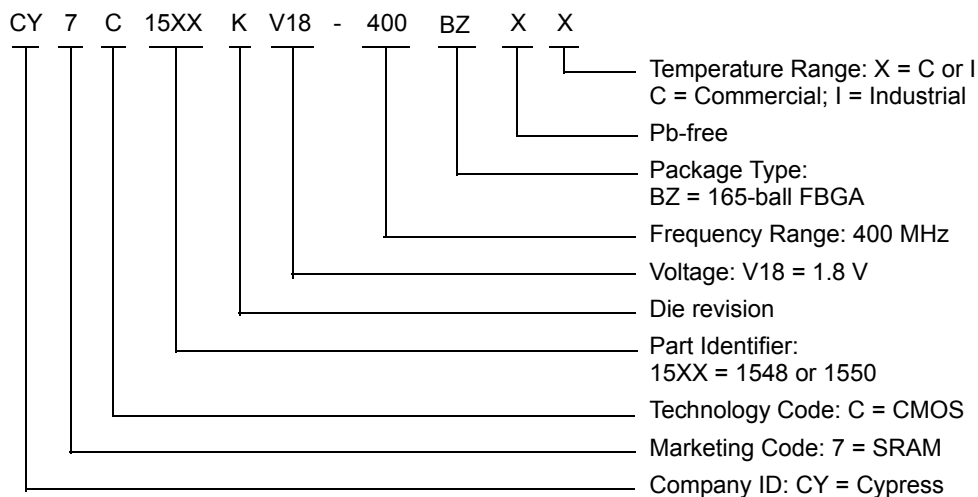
CY 7 C 15XX K V18 - 400 BZ X X

Temperature Range: X = C or I
C = Commercial; I = Industrial

Pb-free

Package Type:
BZ = 165-ball FBGA

Frequency Range: 400 MHz

Voltage: V18 = 1.8 V

Die revision

Part Identifier:
15XX = 1548 or 1550

Technology Code: C = CMOS

Marketing Code: 7 = SRAM

Company ID: CY = Cypress